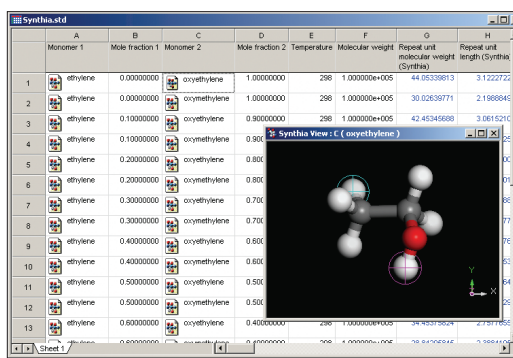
Synthia.std

|  | A | B | C | D | E | F | G | H |
|---|---|---|---|---|---|---|---|---|
|  | Monomer 1 | Mole fraction 1 | Monomer 2 | Mole fraction 2 | Temperature | Molecular weight | Repeat unit molecular weight (Synthia) | Repeat unit length (Synthia) |
| 1 | ethylene | 0.00000000 | oxyethylene | 1.00000000 | 298 | 1.000000e+005 | 44.05339813 | 3.1222722 |
| 2 | ethylene | 0.00000000 | oxymethylene | 1.00000000 | 298 | 1.000000e+005 | 30.02639771 | 2.1988849 |
| 3 | ethylene | 0.10000000 | oxyethylene | 0.90000000 | 298 | 1.000000e+005 | 42.45345688 | 3.0615210 |
| 4 | ethylene | 0.10000000 | oxymethylene | 0.900 | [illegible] | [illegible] | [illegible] | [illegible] |
| 5 | ethylene | 0.20000000 | oxyethylene | 0.800 | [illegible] | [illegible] | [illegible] | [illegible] |
| 6 | ethylene | 0.20000000 | oxymethylene | 0.800 | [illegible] | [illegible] | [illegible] | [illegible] |
| 7 | ethylene | 0.30000000 | oxyethylene | 0.700 | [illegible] | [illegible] | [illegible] | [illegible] |
| 8 | ethylene | 0.30000000 | oxymethylene | 0.700 | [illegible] | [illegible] | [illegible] | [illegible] |
| 9 | ethylene | 0.40000000 | oxyethylene | 0.600 | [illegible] | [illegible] | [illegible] | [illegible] |
| 10 | ethylene | 0.40000000 | oxymethylene | 0.600 | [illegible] | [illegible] | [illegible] | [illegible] |
| 11 | ethylene | 0.50000000 | oxyethylene | 0.500 | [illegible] | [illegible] | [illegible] | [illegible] |
| 12 | ethylene | 0.50000000 | oxymethylene | 0.500 | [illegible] | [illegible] | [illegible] | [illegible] |
| 13 | ethylene | 0.60000000 | oxyethylene | 0.40000000 | 298 | 1.000000e+005 | 34.45373624 | 2.7577655 |

Sheet 1

Synthia View : C ( oxyethylene )

Y
X